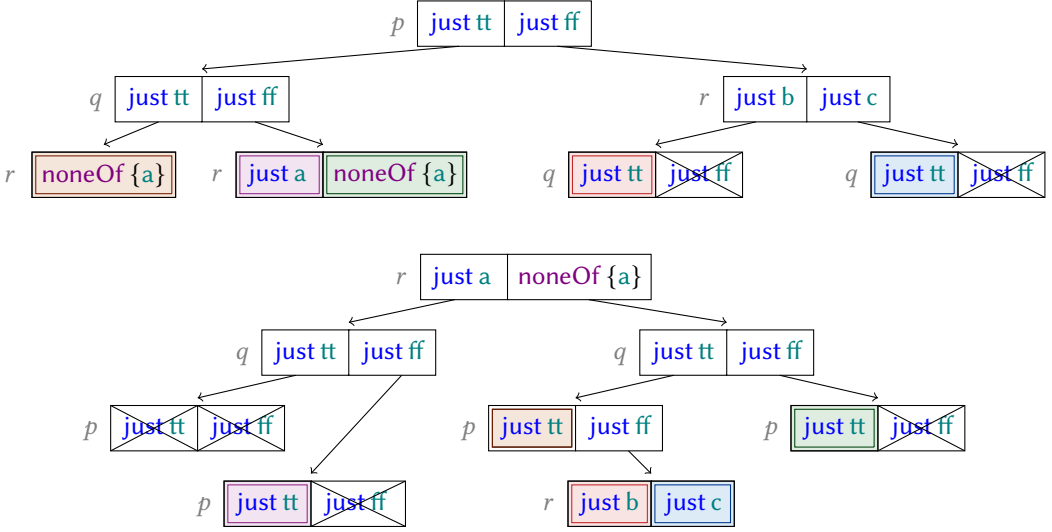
$p$ just tt | just ff

$q$ just tt | just ff

$r$ just b | just c

$r$ noneOf {a}

$r$ just a | noneOf {a}

$q$ just tt | just ff

$q$ just tt | just ff

$r$ just a | noneOf {a}

$q$ just tt | just ff

$q$ just tt | just ff

$p$ just tt | just ff

$p$ just tt | just ff

$p$ just tt | just ff

$p$ just tt | just ff

$r$ just b | just c